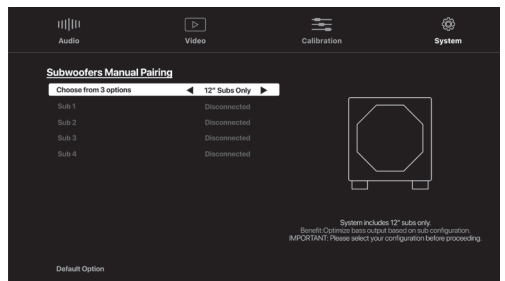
Audio

Video

Calibration

System

Subwoofers Manual Pairing

| | |
|---|---|
| Choose from 3 options | ◀ 12" Subs Only ▶ |
| Sub 1 | Disconnected |
| Sub 2 | Disconnected |
| Sub 3 | Disconnected |
| Sub 4 | Disconnected |

System includes 12" subs only.
Benefit:Optimize bass output based on sub configuration.
IMPORTANT: Please select your configuration before proceeding.

Default Option